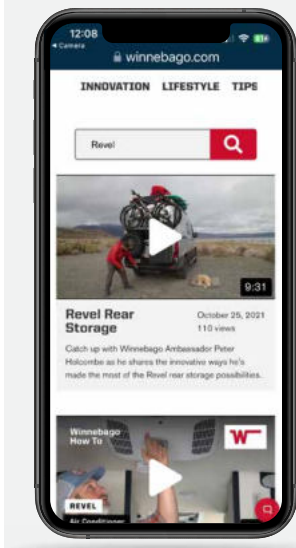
12:08
◂ Camera
winnebago.com

INNOVATION LIFESTYLE TIPS

Revel

9:31

Revel Rear Storage

October 25, 2021
110 views

Catch up with Winnebago Ambassador Peter Holcombe as he shares the innovative ways he's made the most of the Revel rear storage possibilities.

Winnebago How To

REVEL

Air Conditioner